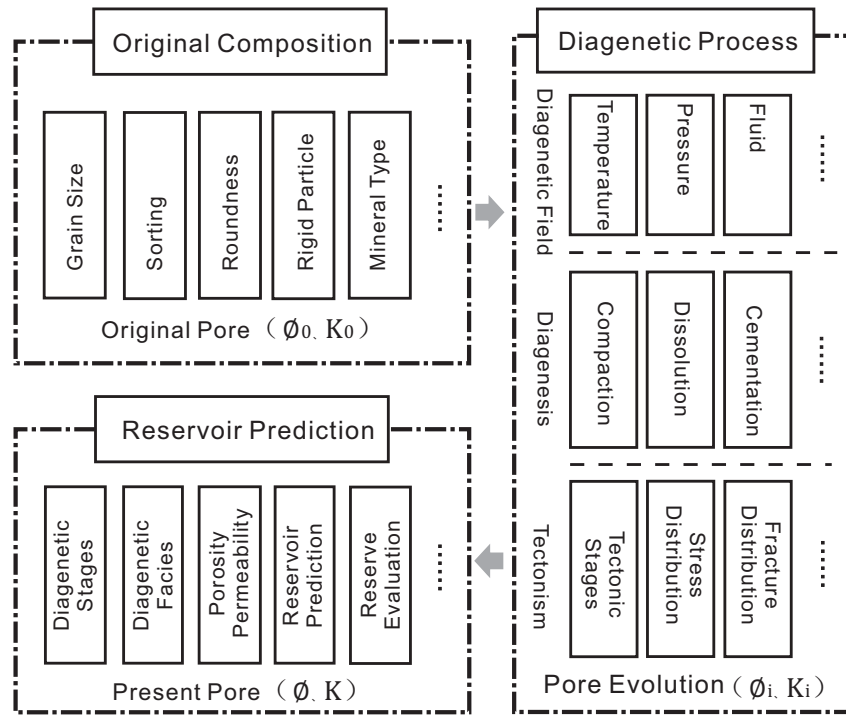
Original Composition

Grain Size

Sorting

Roundness

Rigid Particle

Mineral Type

......

Original Pore（$Ø_0$、$K_0$）

Diagenetic Process

Diagenetic Field

Temperature

Pressure

Fluid

......

Diagenesis

Compaction

Dissolution

Cementation

......

Tectonism

Tectonic Stages

Stress Distribution

Fracture Distribution

......

Pore Evolution（$Ø_i$、$K_i$）

Reservoir Prediction

Diagenetic Stages

Diagenetic Facies

Porosity Permeability

Reservoir Prediction

Reserve Evaluation

......

Present Pore（Ø、K）